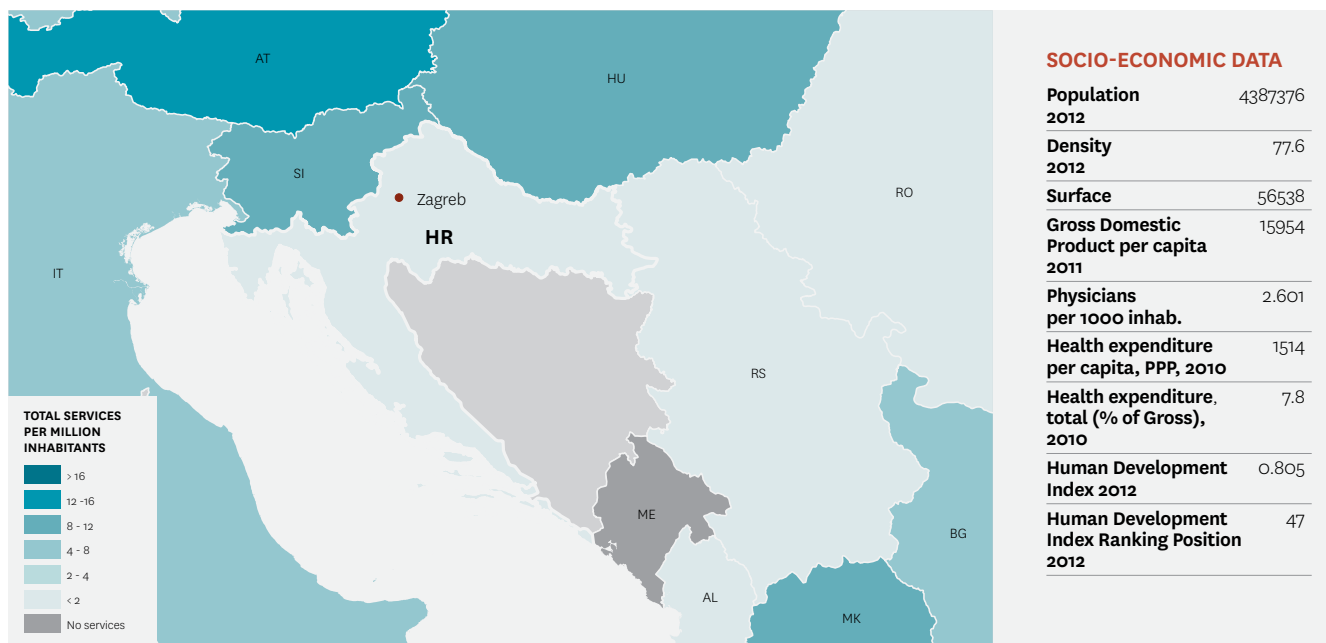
AT

HU

SI

Zagreb

HR

RO

IT

RS

ME

BG

AL

MK

TOTAL SERVICES PER MILLION INHABITANTS

> 16

12 -16

8 - 12

4 - 8

2 - 4

< 2

No services

SOCIO-ECONOMIC DATA

| | |
|---|---|
| Population 2012 | 4387376 |
| Density 2012 | 77.6 |
| Surface | 56538 |
| Gross Domestic Product per capita 2011 | 15954 |
| Physicians per 1000 inhab. | 2.601 |
| Health expenditure per capita, PPP, 2010 | 1514 |
| Health expenditure, total (% of Gross), 2010 | 7.8 |
| Human Development Index 2012 | 0.805 |
| Human Development Index Ranking Position 2012 | 47 |